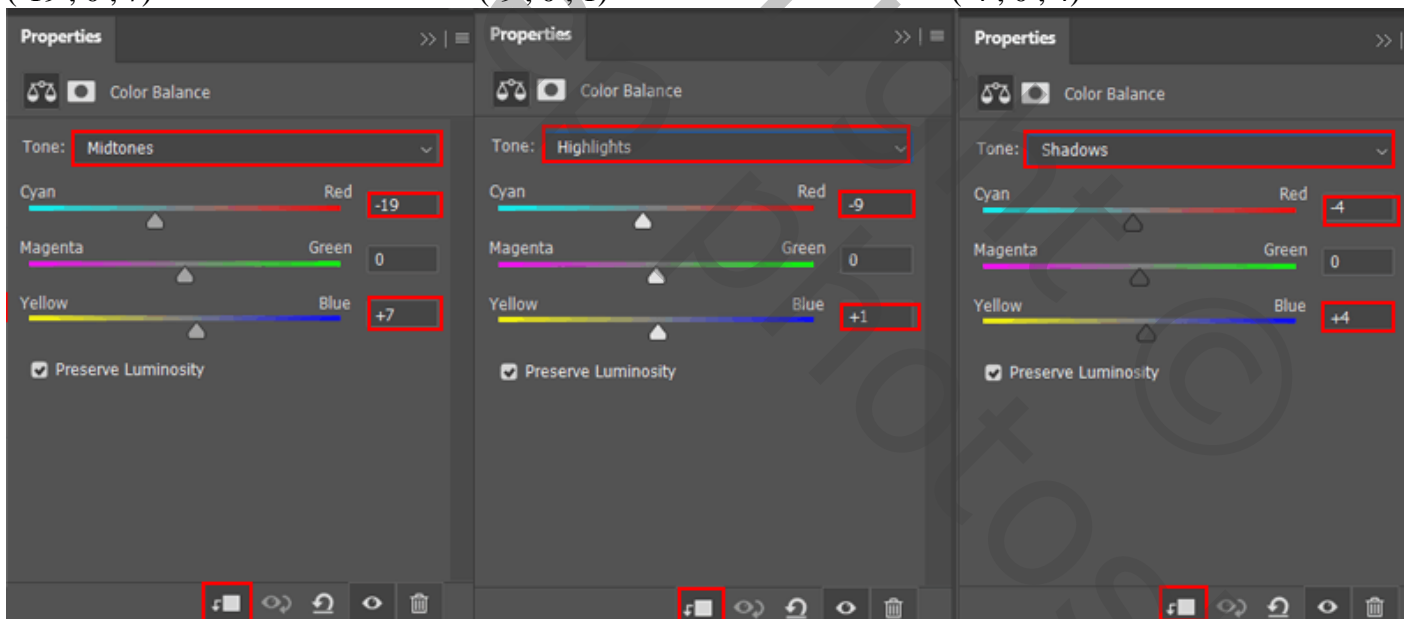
Properties

Color Balance

Tone: Midtones

Cyan Red -19

Magenta Green 0

Yellow Blue +7

Preserve Luminosity

Properties

Color Balance

Tone: Highlights

Cyan Red -9

Magenta Green 0

Yellow Blue +1

Preserve Luminosity

Properties

Color Balance

Tone: Shadows

Cyan Red -4

Magenta Green 0

Yellow Blue +4

Preserve Luminosity